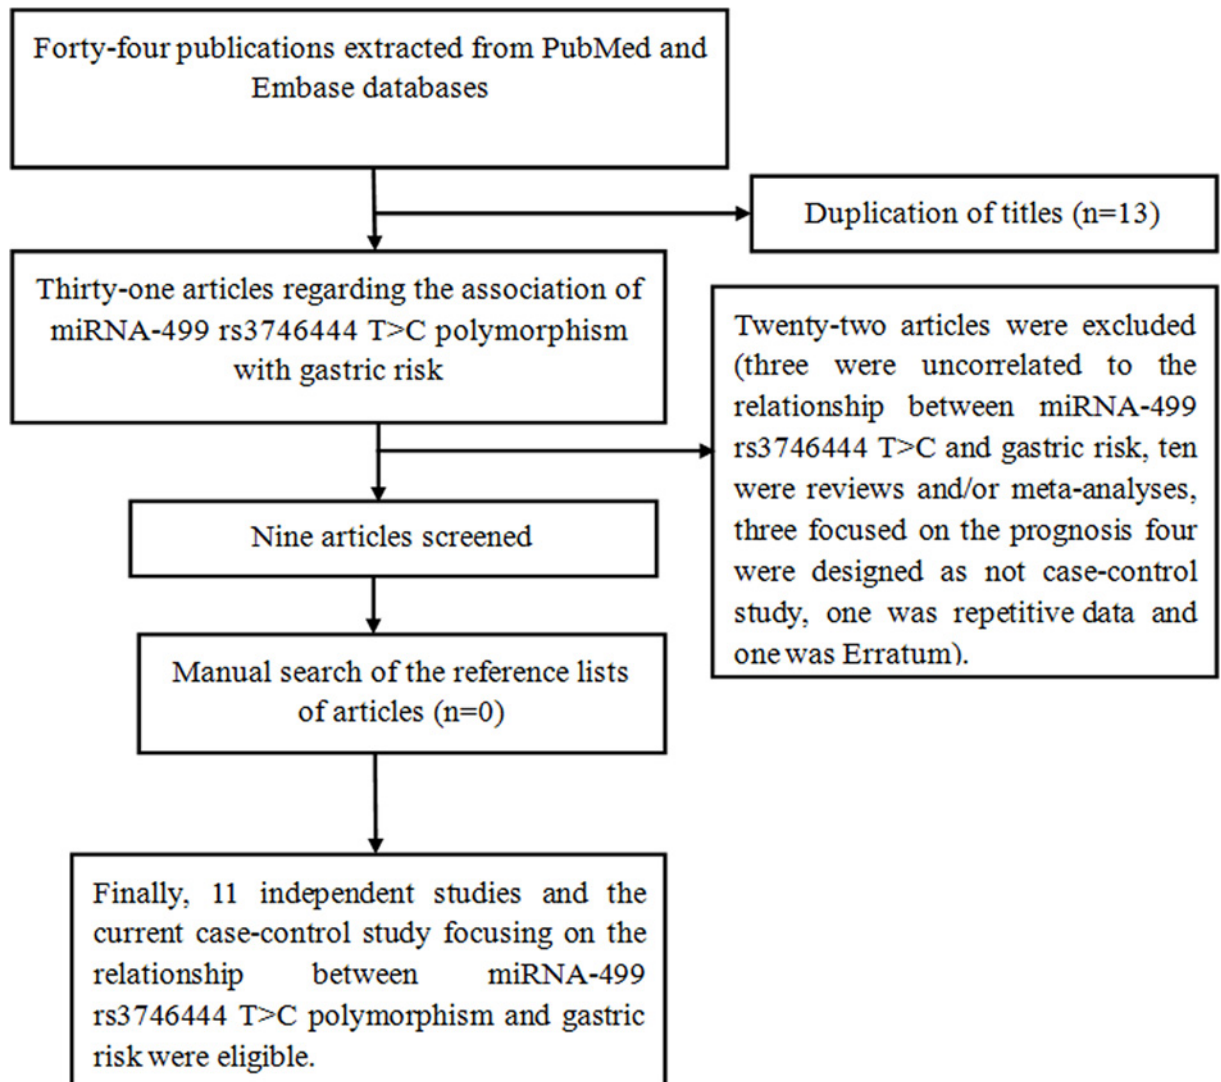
Forty-four publications extracted from PubMed and Embase databases

Duplication of titles (n=13)

Thirty-one articles regarding the association of miRNA-499 rs3746444 T>C polymorphism with gastric risk

Twenty-two articles were excluded (three were uncorrelated to the relationship between miRNA-499 rs3746444 T>C and gastric risk, ten were reviews and/or meta-analyses, three focused on the prognosis four were designed as not case-control study, one was repetitive data and one was Erratum).

Nine articles screened

Manual search of the reference lists of articles (n=0)

Finally, 11 independent studies and the current case-control study focusing on the relationship between miRNA-499 rs3746444 T>C polymorphism and gastric risk were eligible.